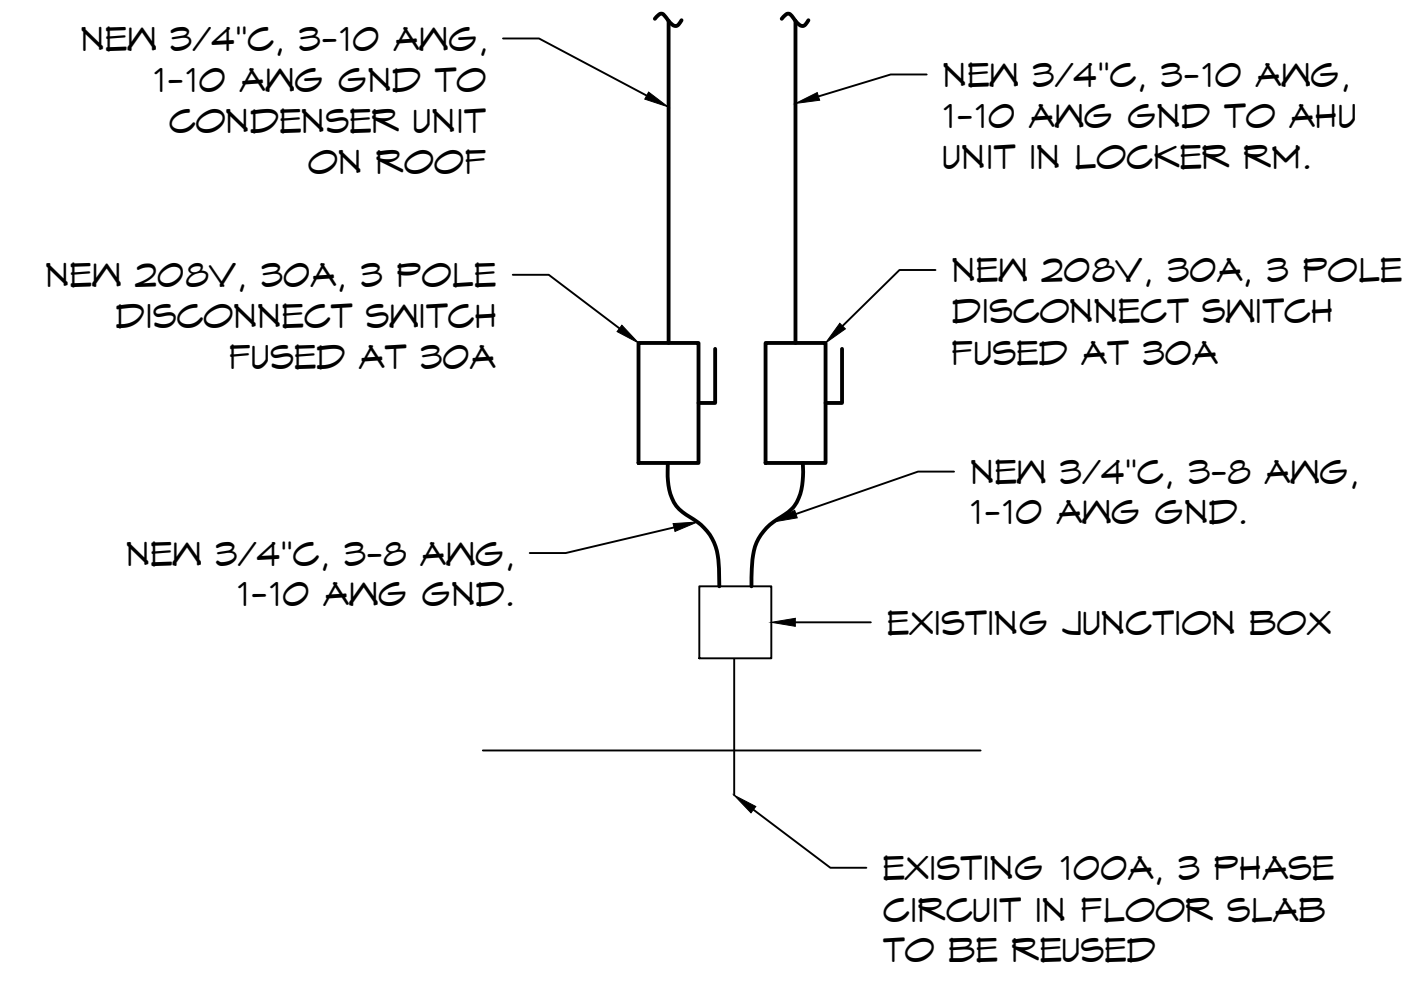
NEW 3/4"C, 3-10 AWG, 1-10 AWG GND TO CONDENSER UNIT ON ROOF

NEW 3/4"C, 3-10 AWG, 1-10 AWG GND TO AHU UNIT IN LOCKER RM.

NEW 208V, 30A, 3 POLE DISCONNECT SWITCH FUSED AT 30A

NEW 208V, 30A, 3 POLE DISCONNECT SWITCH FUSED AT 30A

NEW 3/4"C, 3-8 AWG, 1-10 AWG GND.

NEW 3/4"C, 3-8 AWG, 1-10 AWG GND.

EXISTING JUNCTION BOX

EXISTING 100A, 3 PHASE CIRCUIT IN FLOOR SLAB TO BE REUSED